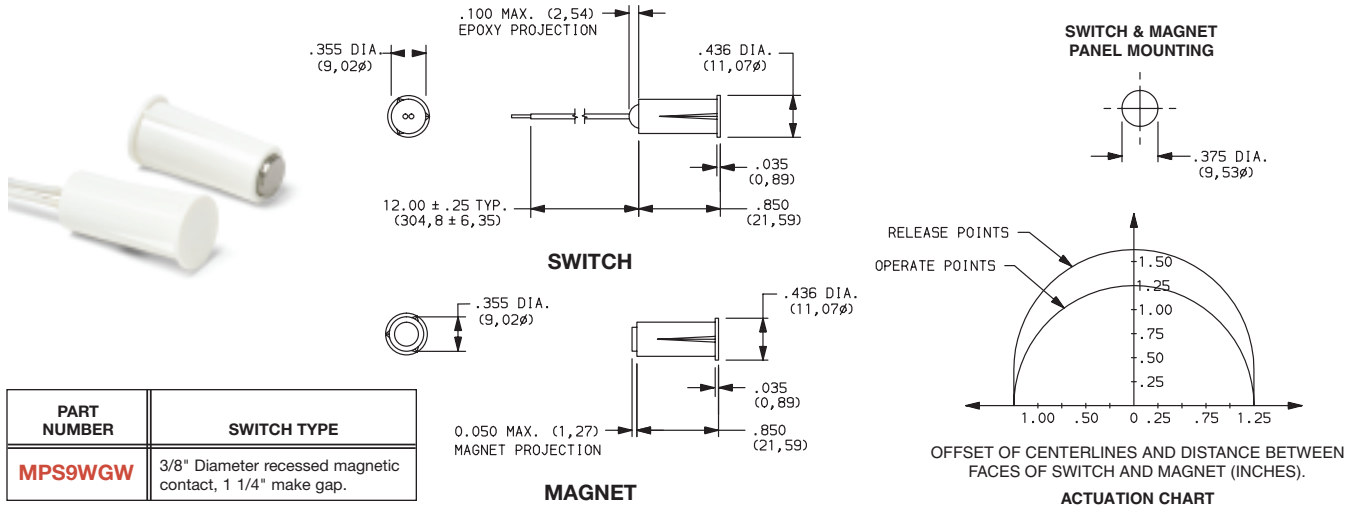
.100 MAX. (2,54)
EPOXY PROJECTION

.355 DIA.
(9,02ø)

.436 DIA.
(11,07ø)

.035
(0,89)

12.00 ± .25 TYP.
(304,8 ± 6,35)

.850
(21,59)

SWITCH

.355 DIA.
(9,02ø)

.436 DIA.
(11,07ø)

.035
(0,89)

0.050 MAX. (1,27)
MAGNET PROJECTION

.850
(21,59)

MAGNET

SWITCH & MAGNET
PANEL MOUNTING

.375 DIA.
(9,53ø)

RELEASE POINTS
OPERATE POINTS

1.50
1.25
1.00
.75
.50
.25

1.00 .50 0 .25 .75 1.25

OFFSET OF CENTERLINES AND DISTANCE BETWEEN FACES OF SWITCH AND MAGNET (INCHES).

ACTUATION CHART

| PART NUMBER | SWITCH TYPE |
|---|---|
| MPS9WGW | 3/8" Diameter recessed magnetic contact, 1 1/4" make gap. |